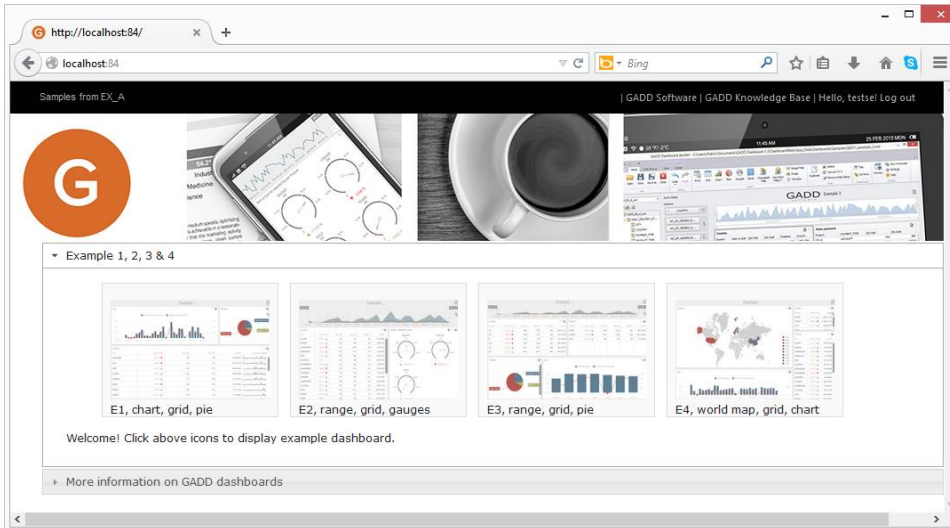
http://localhost:84/

localhost:84

Bing

Samples from EX_A

| GADD Software | GADD Knowledge Base | Hello, testse! Log out

G

GADD

Example 1, 2, 3 & 4

E1, chart, grid, pie

E2, range, grid, gauges

E3, range, grid, pie

E4, world map, grid, chart

Welcome! Click above icons to display example dashboard.

More information on GADD dashboards